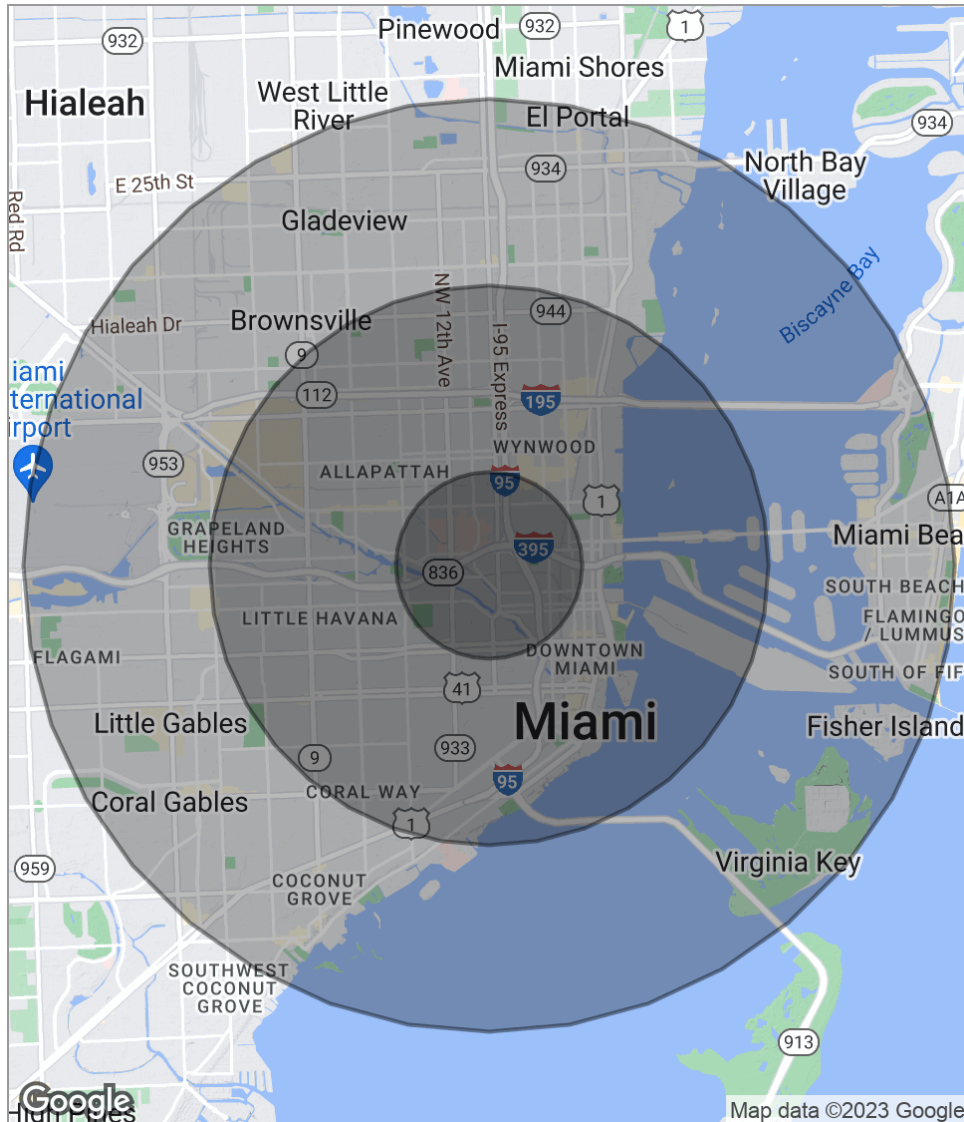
932
Pinewood
932
1
Miami Shores
Hialeah
West Little River
El Portal
934
934
E 25th St
North Bay Village
Red Rd
Gladeview
Biscayne Bay
NW 12th Ave
944
I-95 Express
Hialeah Dr
Brownsville
9
iami nternational irport
112
195
WYNWOOD
953
ALLAPATTAH
95
1
A1A
GRAPELAND HEIGHTS
395
Miami Bea
836
SOUTH BEACH
LITTLE HAVANA
FLAMINGO / LUMMUS
FLAGAMI
DOWNTOWN MIAMI
SOUTH OF FIF
41
Miami
Little Gables
Fisher Island
9
933
95
Coral Gables
CORAL WAY
1
959
Virginia Key
COCONUT GROVE
SOUTHWEST COCONUT GROVE
913
Google
Map data ©2023 Google